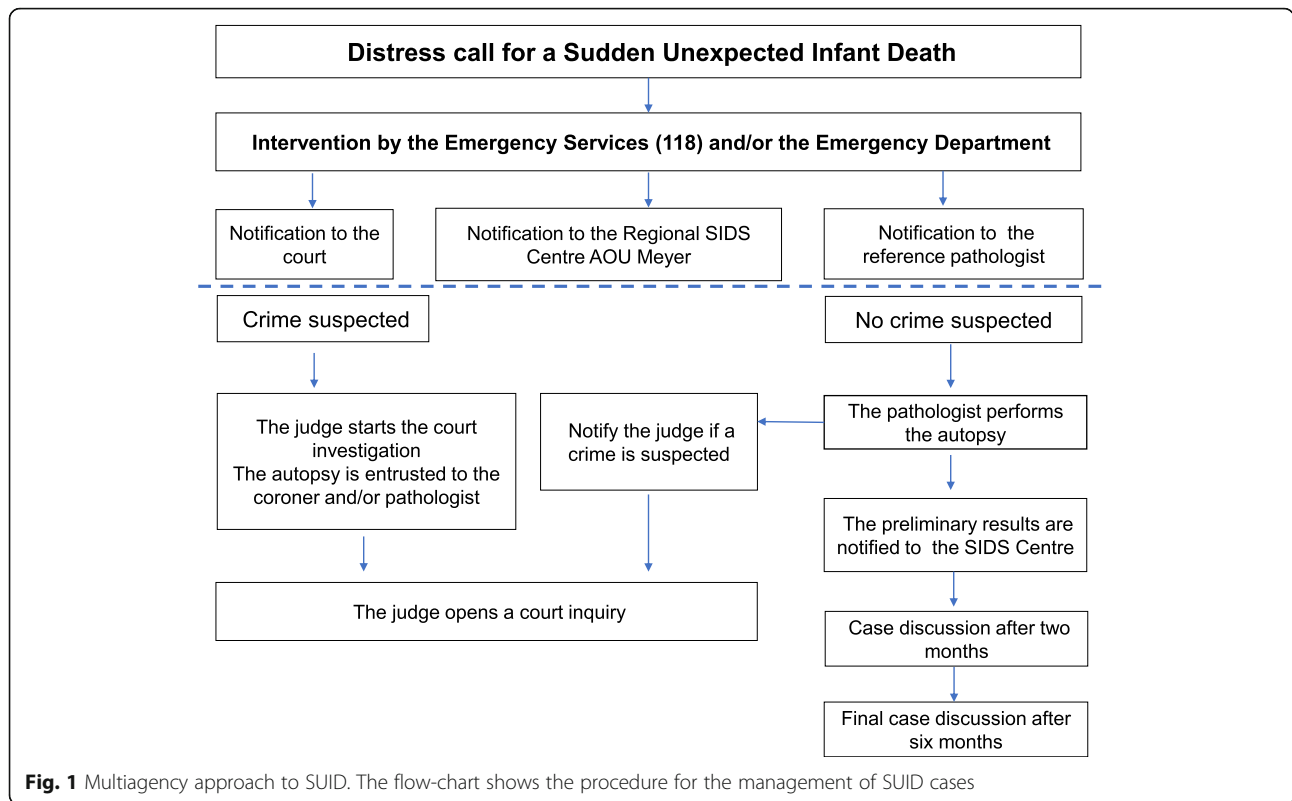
Distress call for a Sudden Unexpected Infant Death

Intervention by the Emergency Services (118) and/or the Emergency Department

Notification to the court

Notification to the Regional SIDS Centre AOU Meyer

Notification to the reference pathologist

Crime suspected

No crime suspected

The judge starts the court investigation
The autopsy is entrusted to the coroner and/or pathologist

Notify the judge if a crime is suspected

The pathologist performs the autopsy

The preliminary results are notified to the SIDS Centre

The judge opens a court inquiry

Case discussion after two months

Final case discussion after six months

Fig. 1 Multiagency approach to SUID. The flow-chart shows the procedure for the management of SUID cases